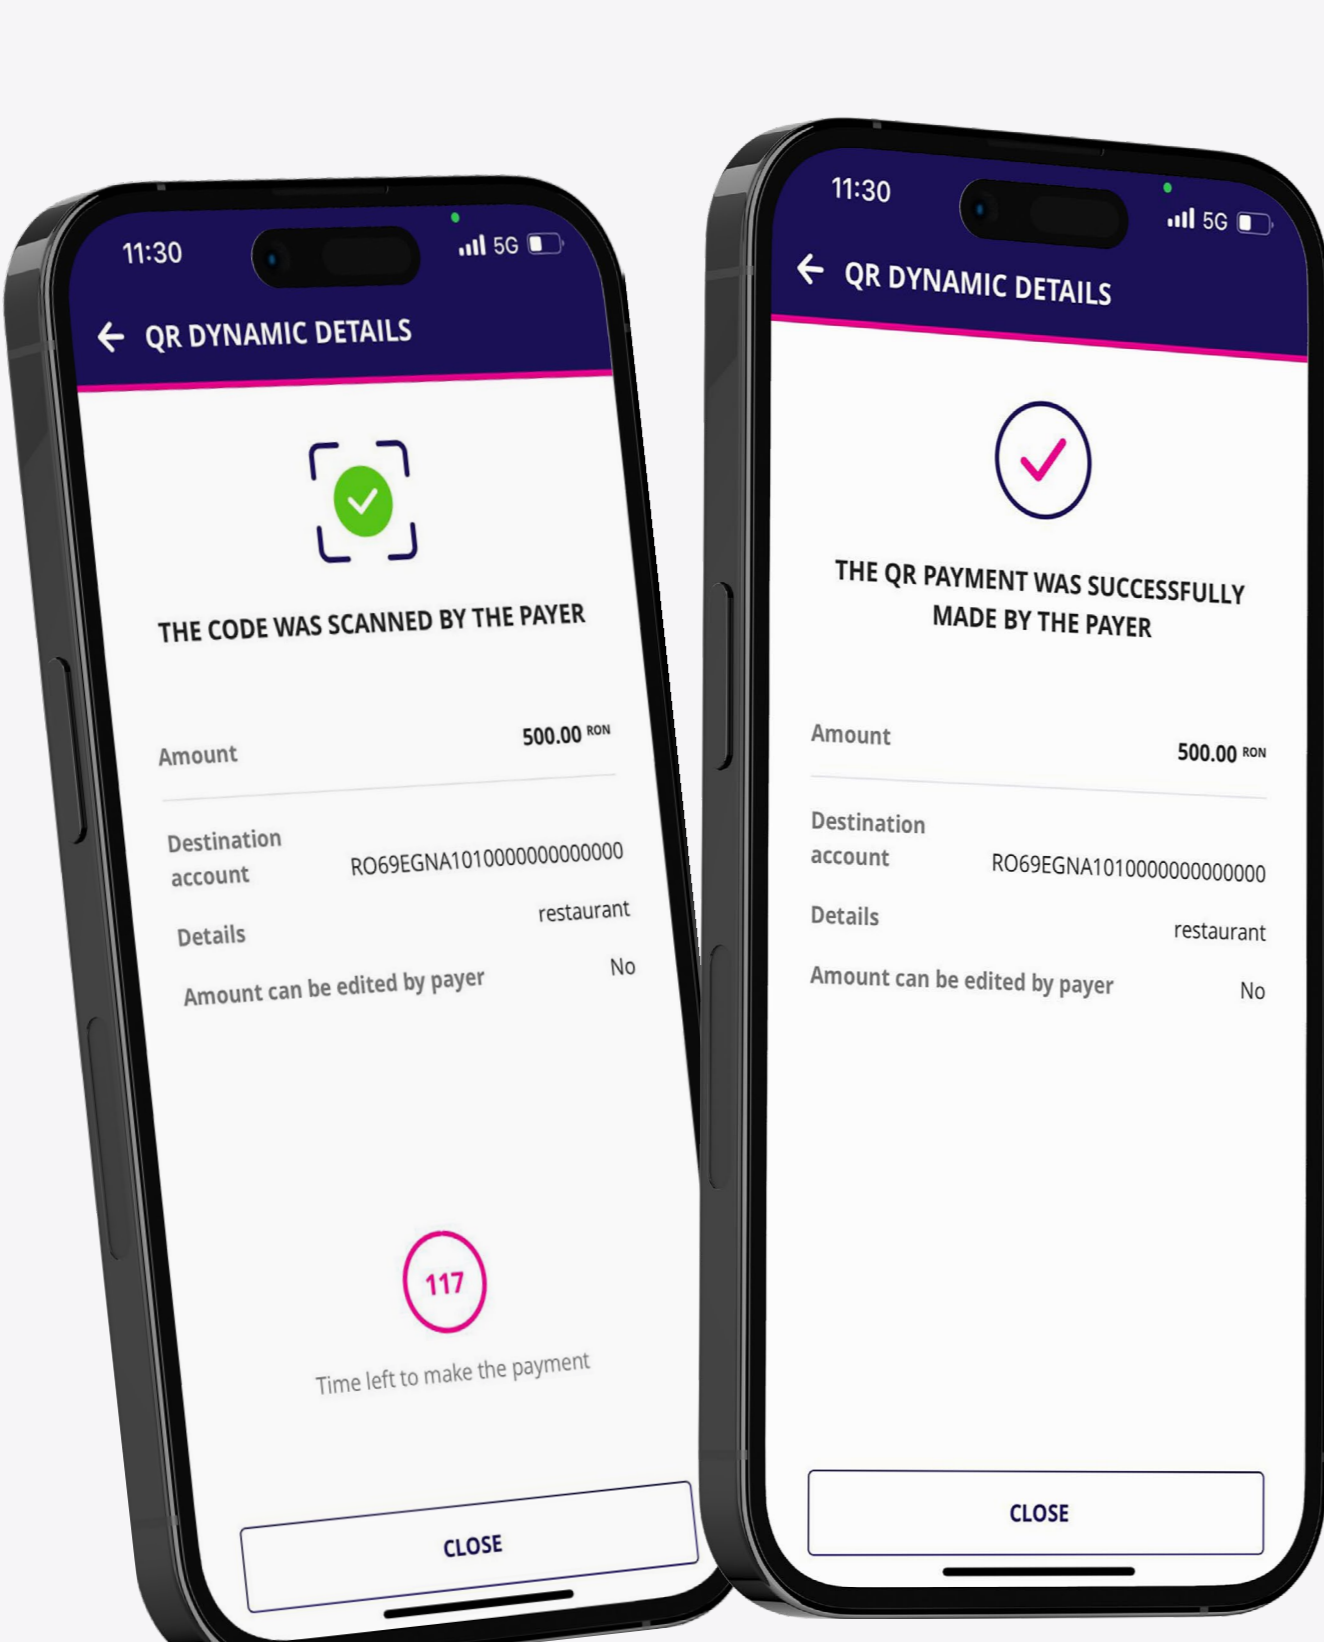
11:30 5G

QR DYNAMIC DETAILS

THE CODE WAS SCANNED BY THE PAYER

Amount 500.00 RON

Destination account RO69EGNA1010000000000000

Details restaurant

Amount can be edited by payer No

117

Time left to make the payment

CLOSE

11:30 5G

QR DYNAMIC DETAILS

THE QR PAYMENT WAS SUCCESSFULLY MADE BY THE PAYER

Amount 500.00 RON

Destination account RO69EGNA1010000000000000

Details restaurant

Amount can be edited by payer No

CLOSE